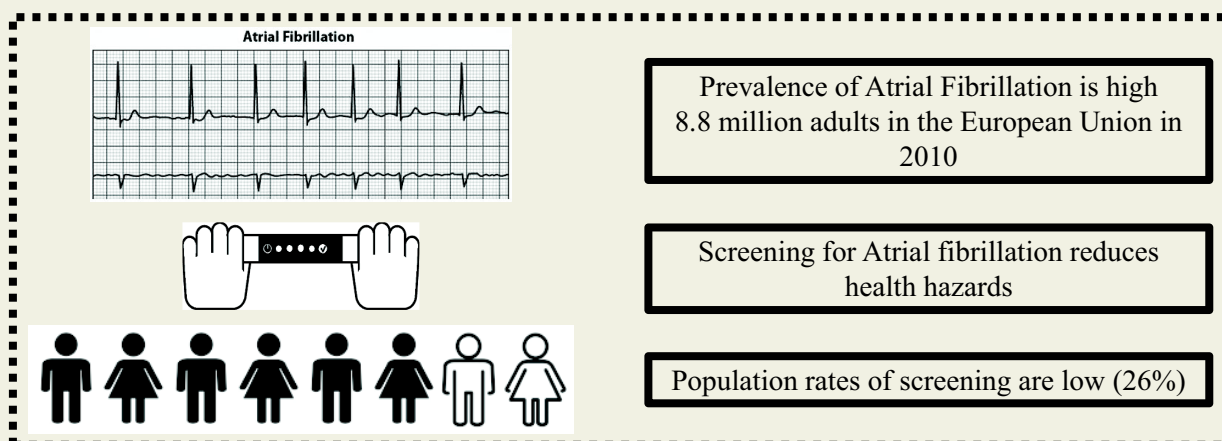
Atrial Fibrillation

Prevalence of Atrial Fibrillation is high 8.8 million adults in the European Union in 2010

Screening for Atrial fibrillation reduces health hazards

Population rates of screening are low (26%)